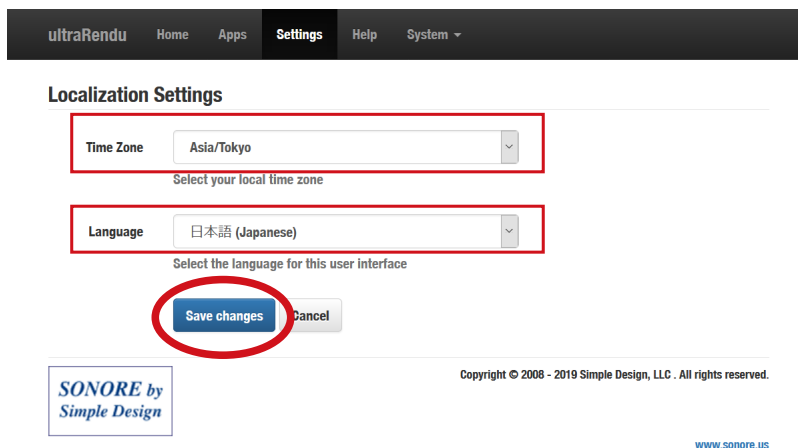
ultraRendu Home Apps Settings Help System

Localization Settings

Time Zone Asia/Tokyo

Select your local time zone

Language 日本語 (Japanese)

Select the language for this user interface

Save changes Cancel

SONORE by Simple Design

Copyright © 2008 - 2019 Simple Design, LLC . All rights reserved.

www.sonore.us